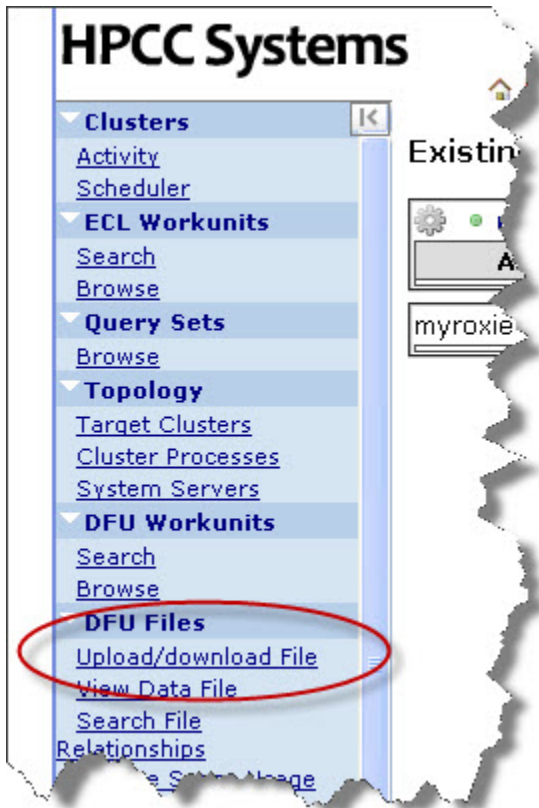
HPCC Systems

Clusters
Activity
Scheduler
ECL Workunits
Search
Browse
Query Sets
Browse
Topology
Target Clusters
Cluster Processes
System Servers
DFU Workunits
Search
Browse
DFU Files
Upload/download File
View Data File
Search File Relationships
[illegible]

Existin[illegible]

A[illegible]

myroxie